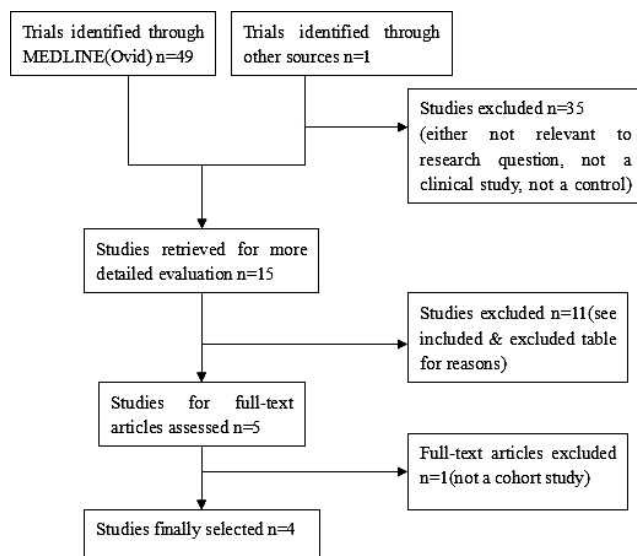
Trials identified through MEDLINE(Ovid) n=49

Trials identified through other sources n=1

Studies excluded n=35 (either not relevant to research question, not a clinical study, not a control)

Studies retrieved for more detailed evaluation n=15

Studies excluded n=11(see included & excluded table for reasons)

Studies for full-text articles assessed n=5

Full-text articles excluded n=1(not a cohort study)

Studies finally selected n=4